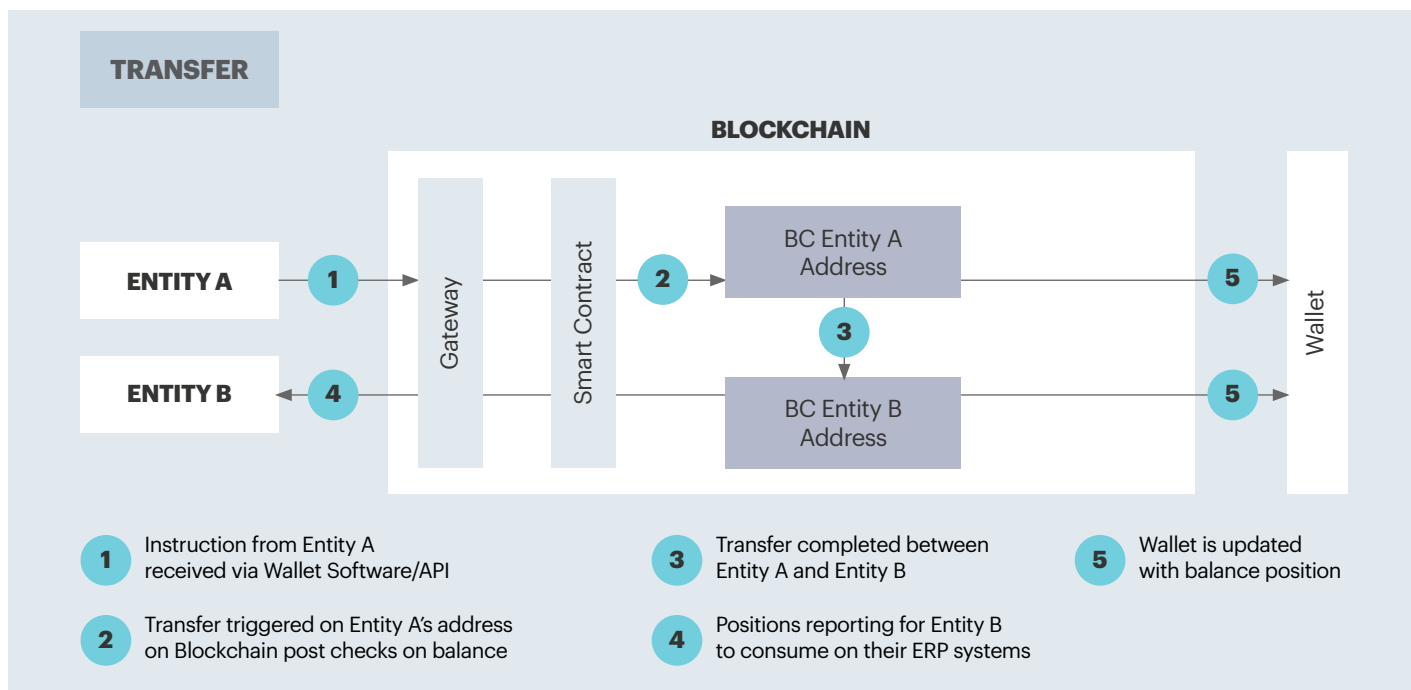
TRANSFER

BLOCKCHAIN

ENTITY A

1

Gateway

Smart Contract

2

BC Entity A Address

3

5

Wallet

ENTITY B

4

BC Entity B Address

5

1 Instruction from Entity A received via Wallet Software/API

2 Transfer triggered on Entity A's address on Blockchain post checks on balance

3 Transfer completed between Entity A and Entity B

4 Positions reporting for Entity B to consume on their ERP systems

5 Wallet is updated with balance position